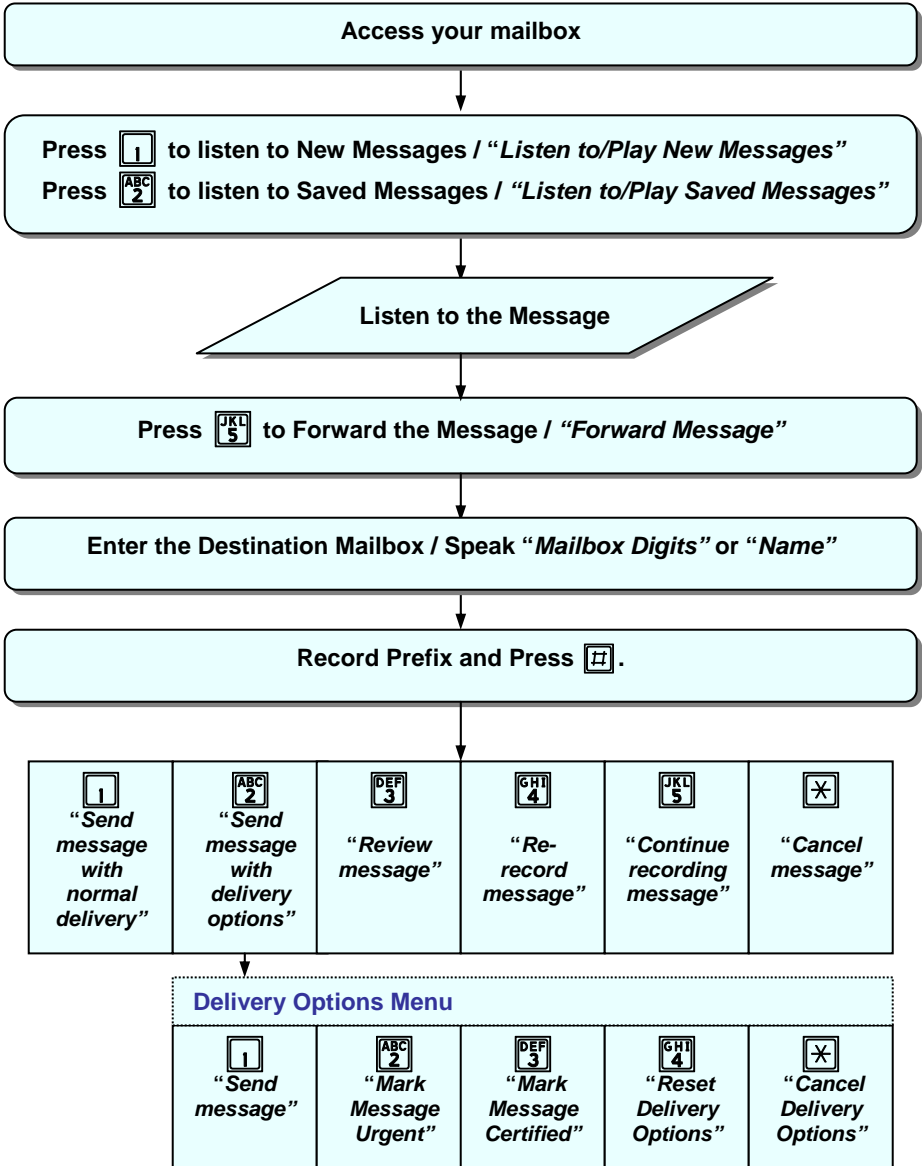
Access your mailbox

Press 1 to listen to New Messages / "*Listen to/Play New Messages*"
Press ABC 2 to listen to Saved Messages / *"Listen to/Play Saved Messages"*

Listen to the Message

Press JKL 5 to Forward the Message / *"Forward Message"*

Enter the Destination Mailbox / Speak "*Mailbox Digits"* or "*Name"*

Record Prefix and Press #.

| 1 "*Send message with normal delivery"* | ABC 2 "*Send message with delivery options"* | DEF 3 "*Review message"* | GHI 4 "*Re-record message"* | JKL 5 "*Continue recording message"* | * "*Cancel message"* |
|---|---|---|---|---|---|

Delivery Options Menu

| 1 "*Send message"* | ABC 2 "*Mark Message Urgent"* | DEF 3 "*Mark Message Certified"* | GHI 4 "*Reset Delivery Options"* | * "*Cancel Delivery Options"* |
|---|---|---|---|---|